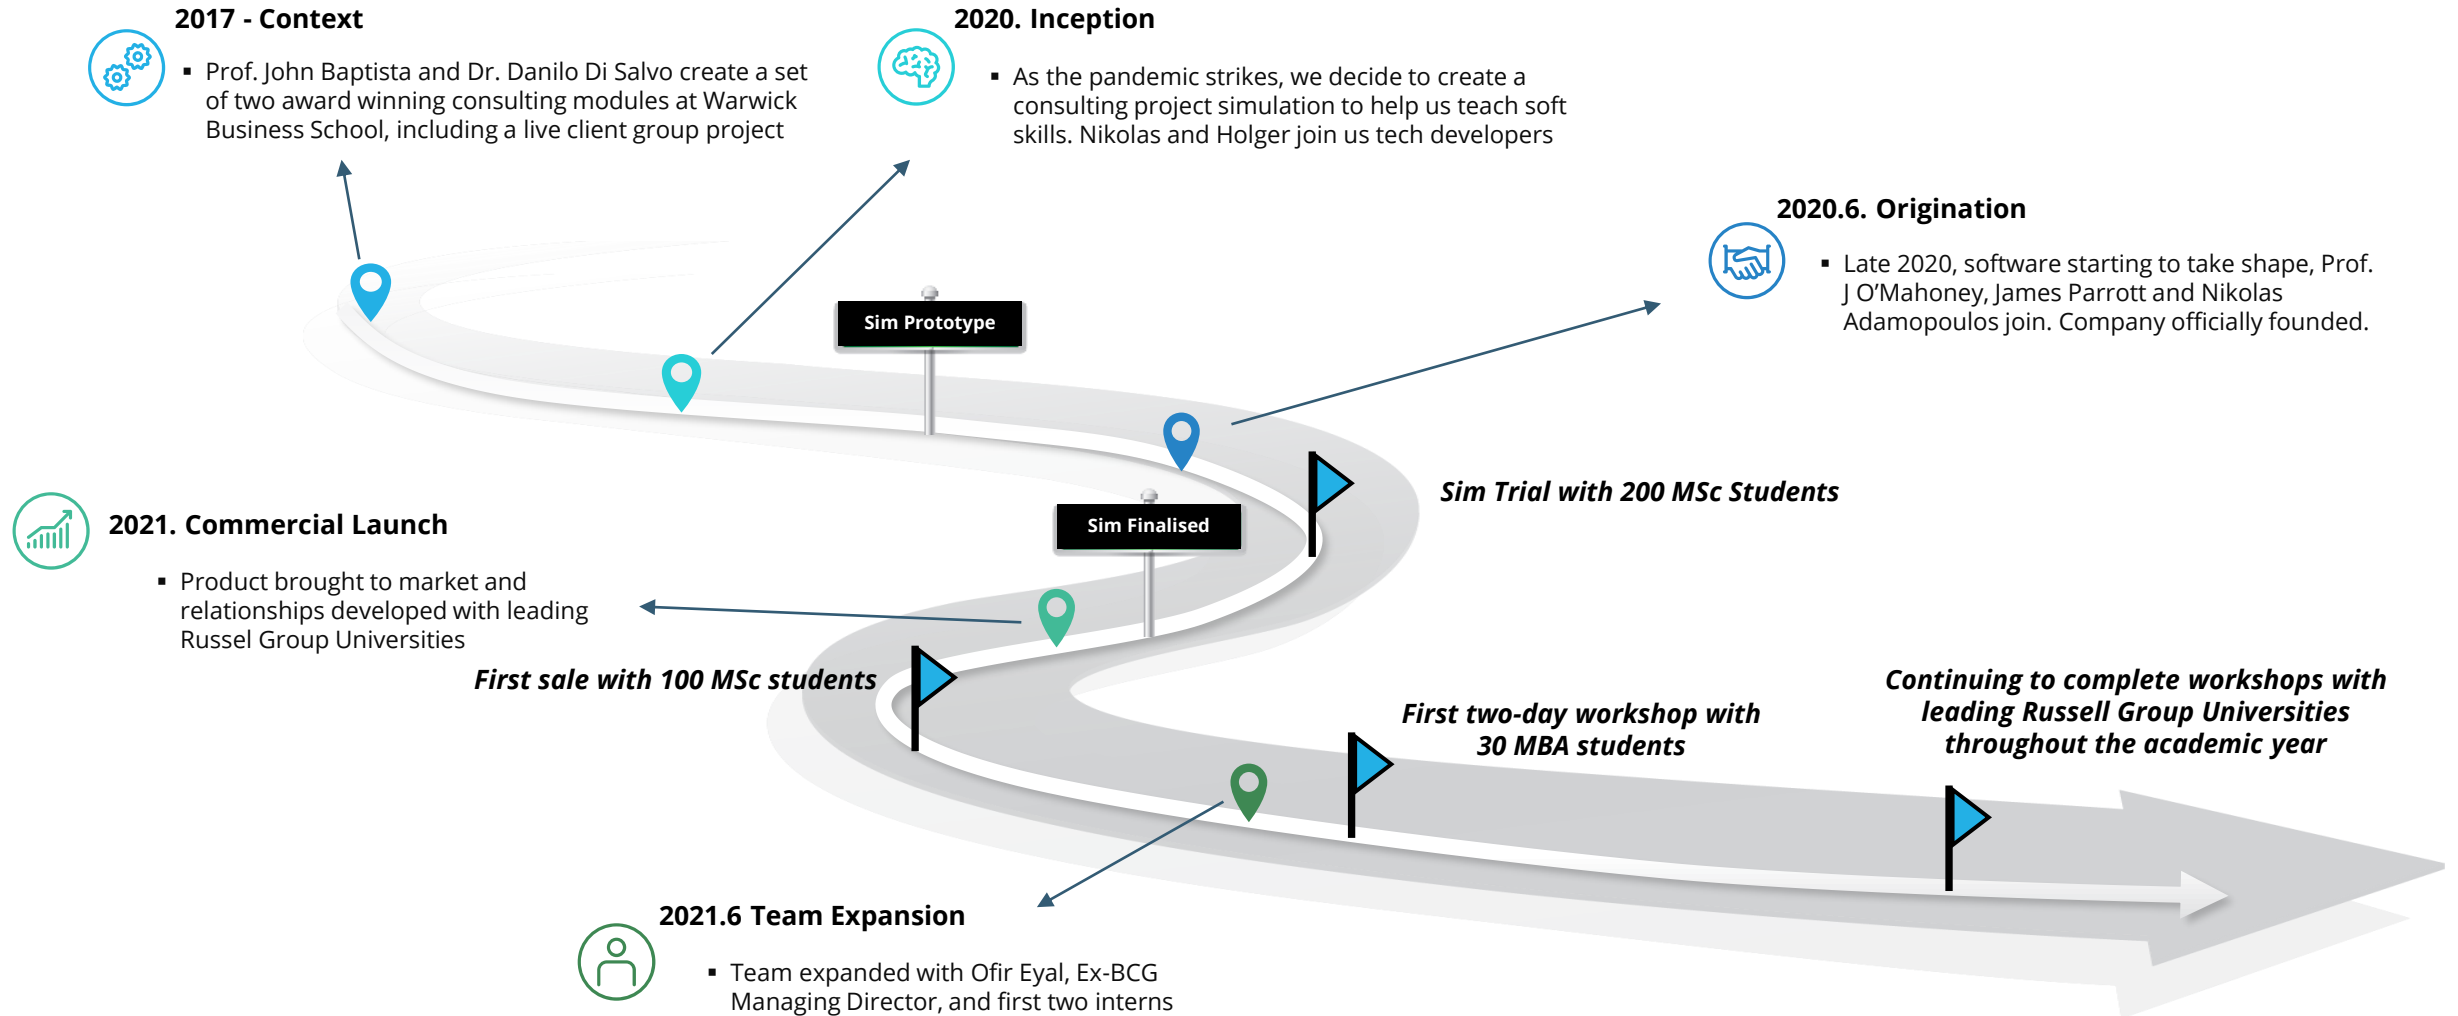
2017 - Context

- Prof. John Baptista and Dr. Danilo Di Salvo create a set of two award winning consulting modules at Warwick Business School, including a live client group project

2020. Inception

- As the pandemic strikes, we decide to create a consulting project simulation to help us teach soft skills. Nikolas and Holger join us tech developers

2020.6. Origination

- Late 2020, software starting to take shape, Prof. J O'Mahoney, James Parrott and Nikolas Adamopoulos join. Company officially founded.

Sim Prototype

Sim Finalised

Sim Trial with 200 MSc Students

2021. Commercial Launch

- Product brought to market and relationships developed with leading Russel Group Universities

First sale with 100 MSc students

First two-day workshop with 30 MBA students

Continuing to complete workshops with leading Russell Group Universities throughout the academic year

2021.6 Team Expansion

- Team expanded with Ofir Eyal, Ex-BCG Managing Director, and first two interns